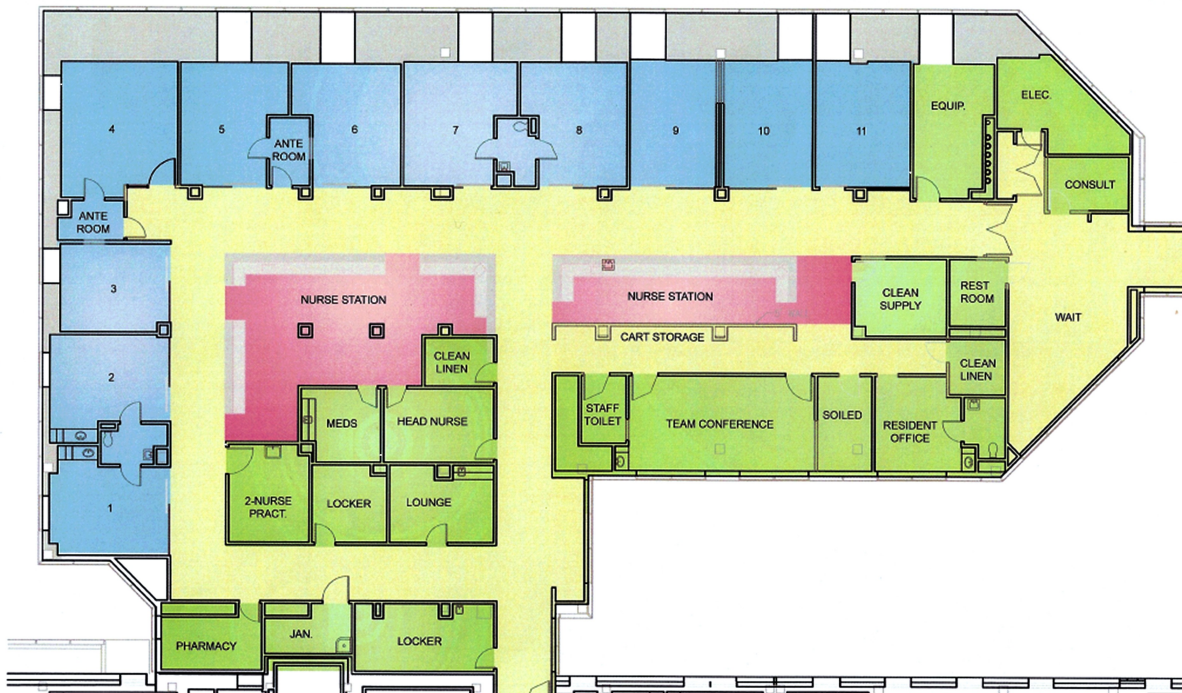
4
5
ANTE ROOM
6
7
8
9
10
11
EQUIP.
ELEC.
CONSULT
ANTE ROOM
3
NURSE STATION
NURSE STATION
CLEAN SUPPLY
REST ROOM
WAIT
CART STORAGE
CLEAN LINEN
CLEAN LINEN
2
MEDS
HEAD NURSE
STAFF TOILET
TEAM CONFERENCE
SOILED
RESIDENT OFFICE
1
2-NURSE PRACT.
LOCKER
LOUNGE
PHARMACY
JAN.
LOCKER